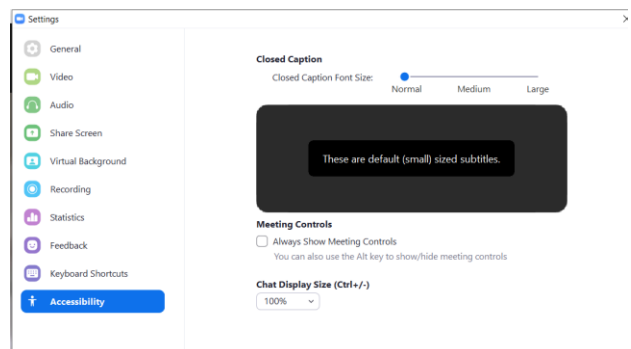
Settings

General
Video
Audio
Share Screen
Virtual Background
Recording
Statistics
Feedback
Keyboard Shortcuts
Accessibility

Closed Caption
Closed Caption Font Size:
Normal Medium Large

These are default (small) sized subtitles.

Meeting Controls
Always Show Meeting Controls
You can also use the Alt key to show/hide meeting controls

Chat Display Size (Ctrl+/-)
100%